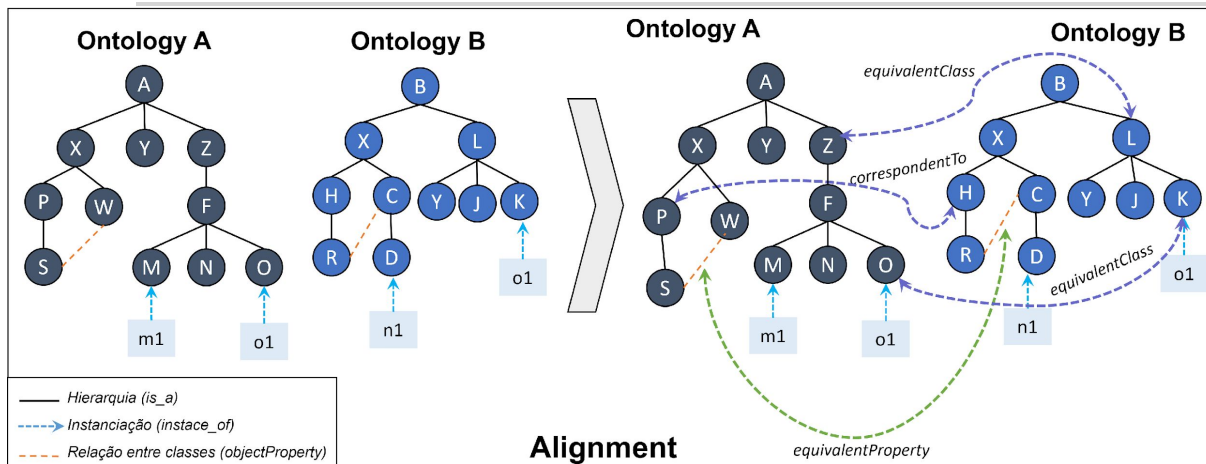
Ontology A

A
X Y Z
P W F
S M N O
m1 o1

Ontology B

B
X L
H C Y J K
R D
n1 o1

Ontology A

Ontology B

equivalentClass

correspondentTo

equivalentClass

A
X Y Z
P W F
S M N O
m1 o1

B
X L
H C Y J K
R D
n1 o1

equivalentProperty

Hierarquia (is_a)
Instanciação (instace_of)
Relação entre classes (objectProperty)

Alignment